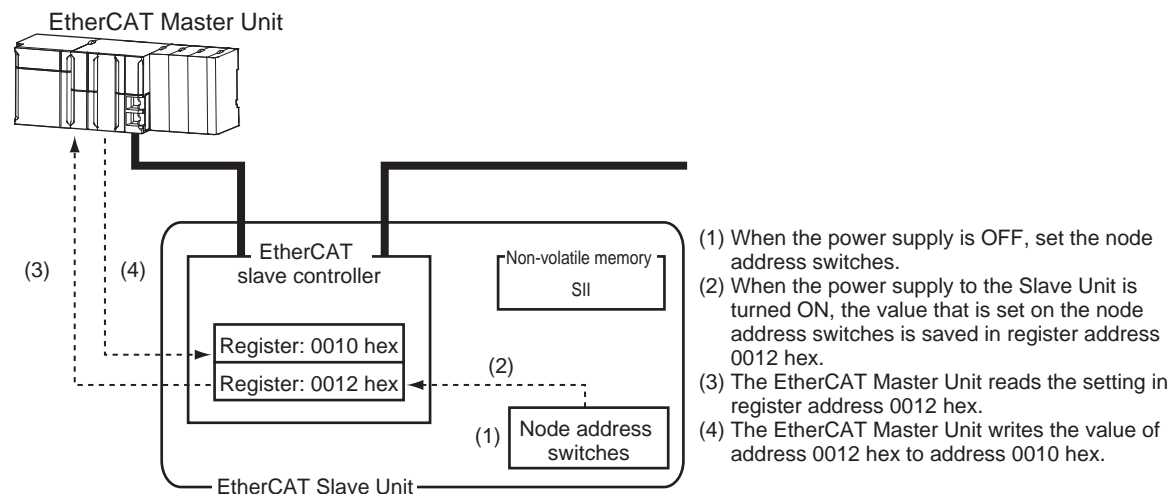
EtherCAT Master Unit

(3)

(4)

EtherCAT slave controller

Non-volatile memory

SII

Register: 0010 hex

Register: 0012 hex

(2)

(1)

Node address switches

EtherCAT Slave Unit

(1) When the power supply is OFF, set the node address switches.
(2) When the power supply to the Slave Unit is turned ON, the value that is set on the node address switches is saved in register address 0012 hex.
(3) The EtherCAT Master Unit reads the setting in register address 0012 hex.
(4) The EtherCAT Master Unit writes the value of address 0012 hex to address 0010 hex.